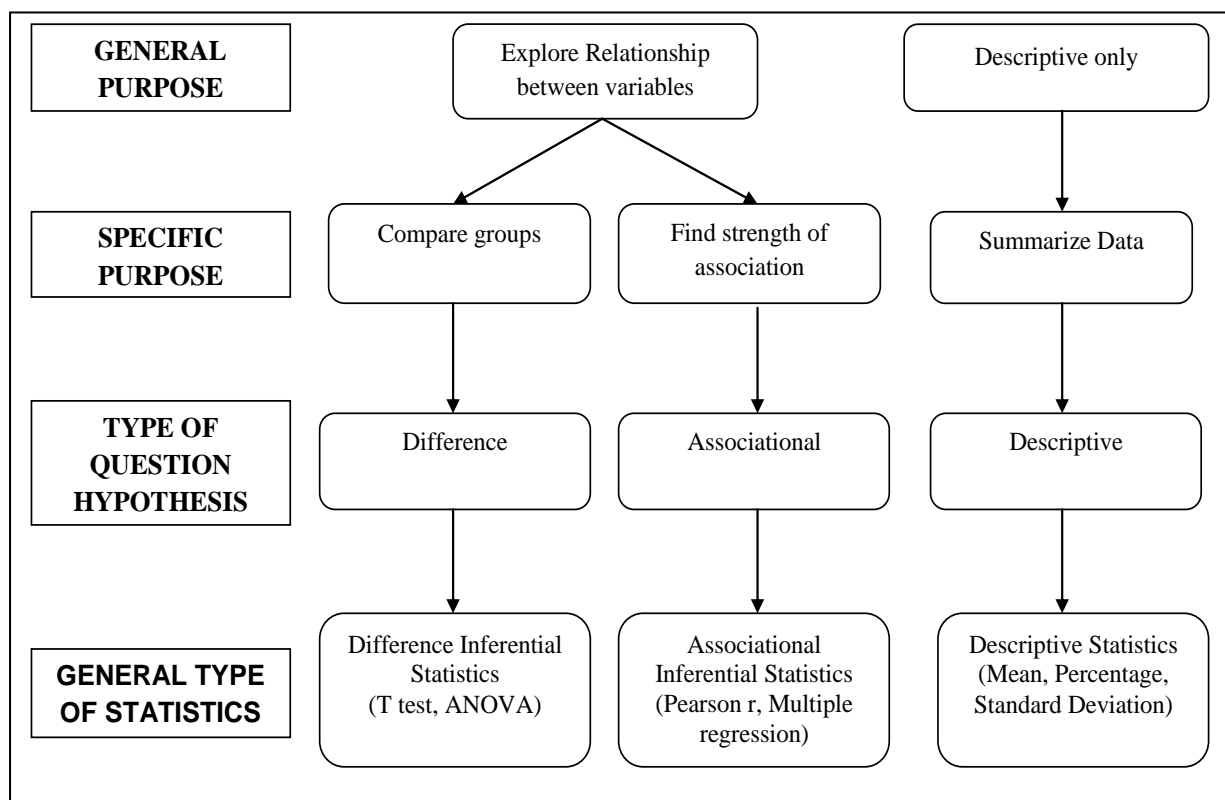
GENERAL PURPOSE

Explore Relationship between variables

Descriptive only

SPECIFIC PURPOSE

Compare groups

Find strength of association

Summarize Data

TYPE OF QUESTION HYPOTHESIS

Difference

Associational

Descriptive

GENERAL TYPE OF STATISTICS

Difference Inferential Statistics (T test, ANOVA)

Associational Inferential Statistics (Pearson r, Multiple regression)

Descriptive Statistics (Mean, Percentage, Standard Deviation)